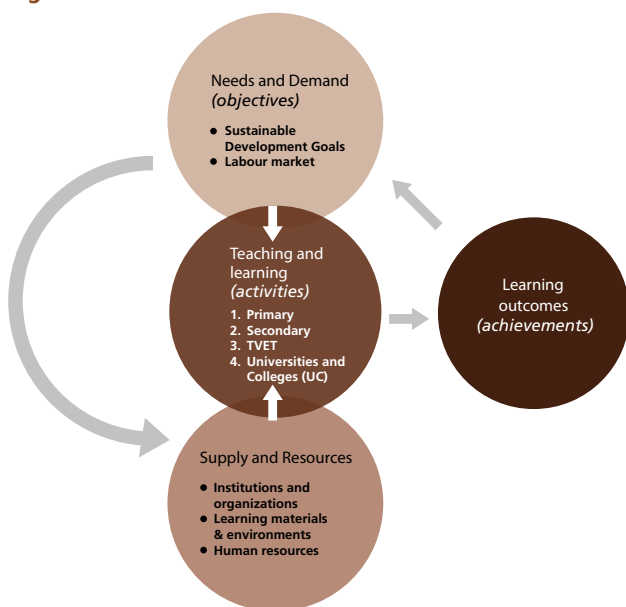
Needs and Demand
*(objectives)*

- Sustainable Development Goals
- Labour market

Teaching and learning
*(activities)*

1. Primary
2. Secondary
3. TVET
4. Universities and Colleges (UC)

Learning outcomes
*(achievements)*

Supply and Resources

- Institutions and organizations
- Learning materials & environments
- Human resources